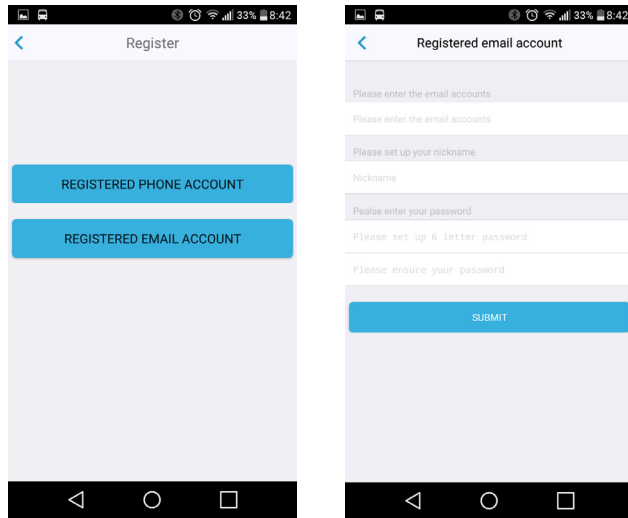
33% 8:42

Register

REGISTERED PHONE ACCOUNT

REGISTERED EMAIL ACCOUNT

33% 8:42

Registered email account

Please enter the email accounts

Please enter the email accounts

Please set up your nickname

Nickname

Pealse enter your password

Please set up 6 letter password

Please ensure your password

SUBMIT